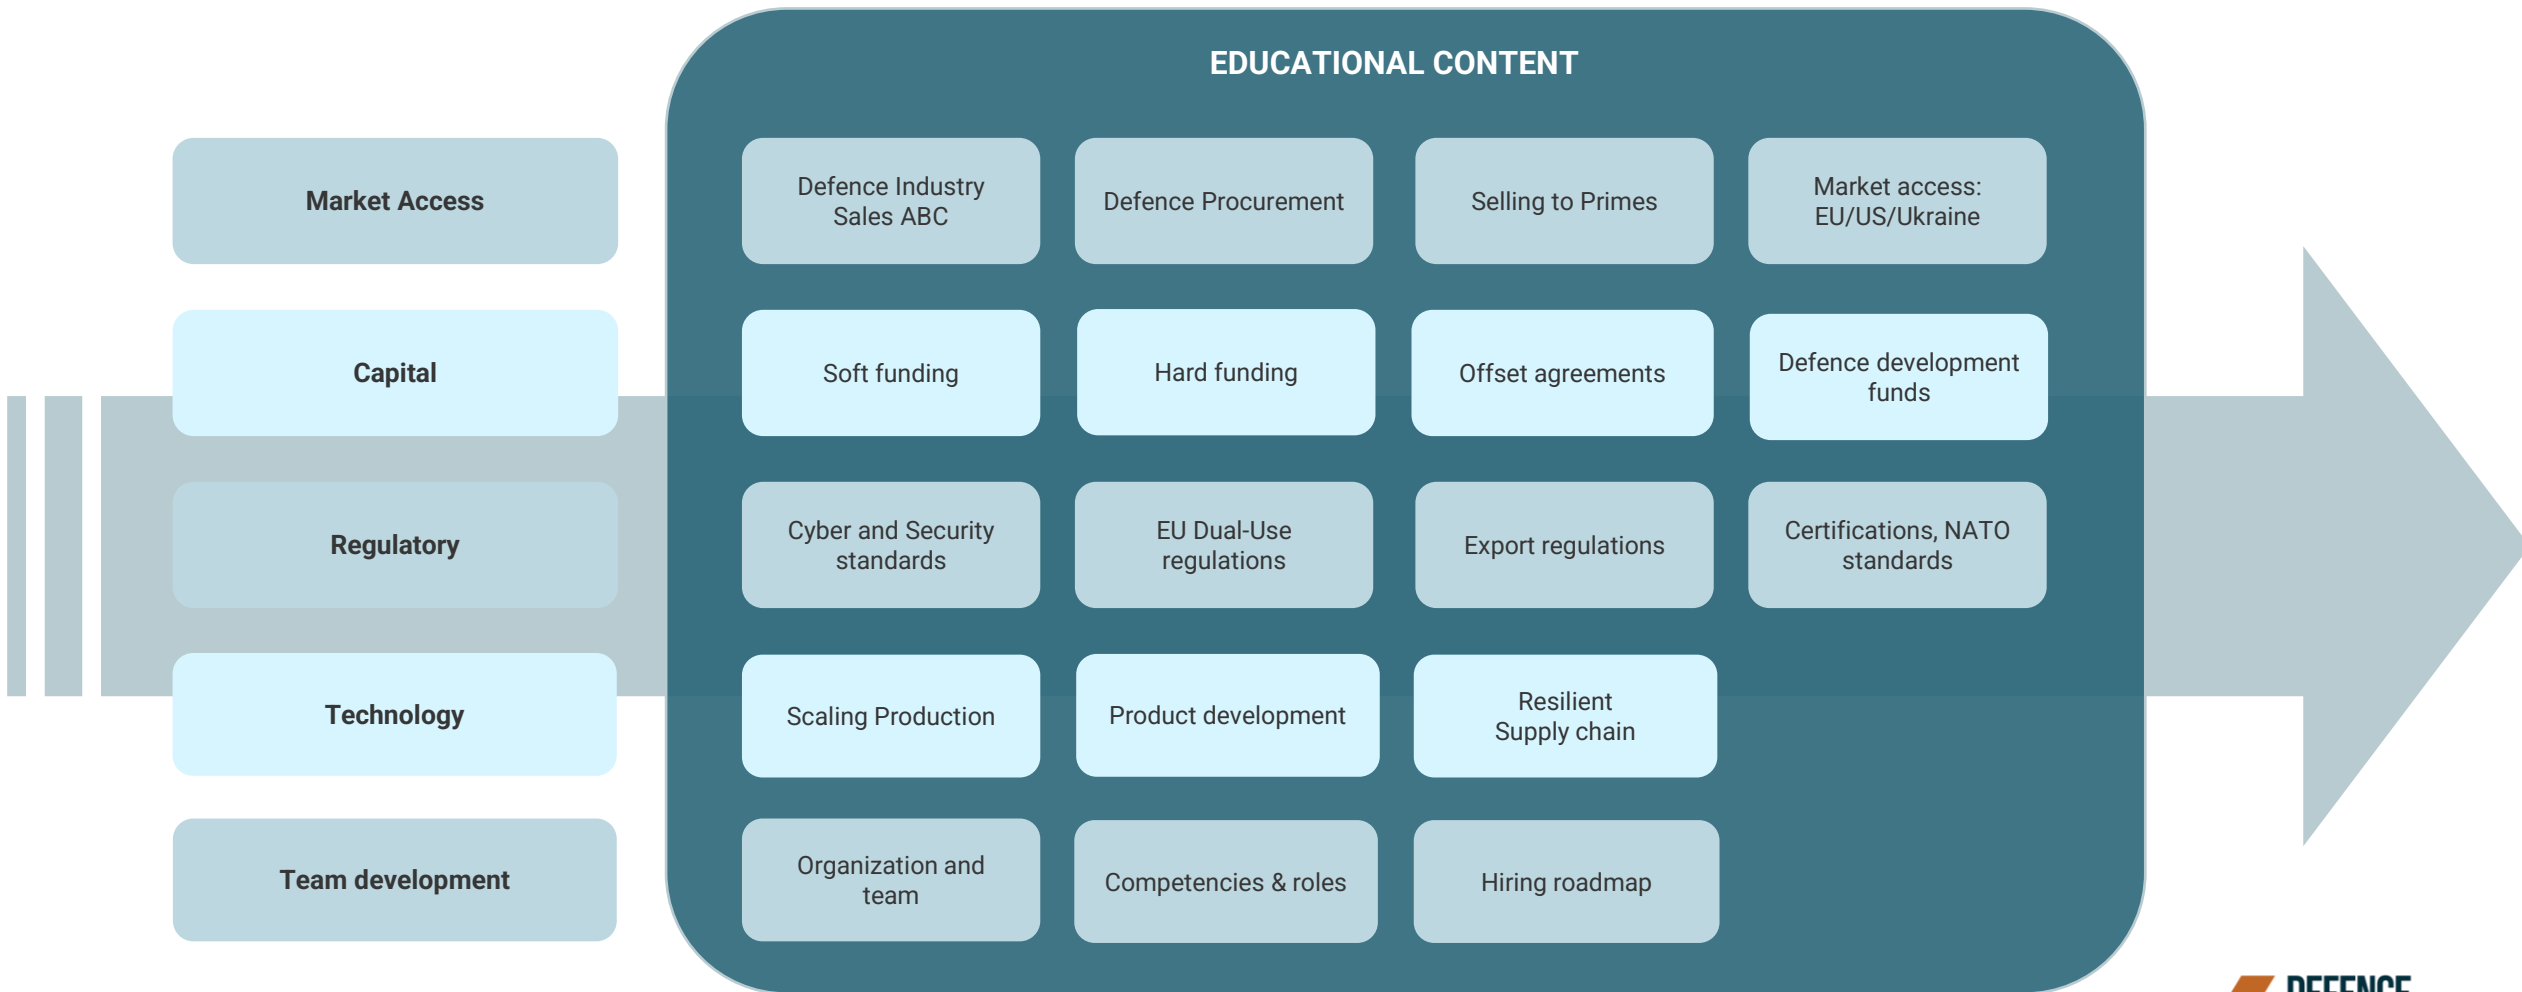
EDUCATIONAL CONTENT

Market Access

Defence Industry Sales ABC

Defence Procurement

Selling to Primes

Market access: EU/US/Ukraine

Capital

Soft funding

Hard funding

Offset agreements

Defence development funds

Regulatory

Cyber and Security standards

EU Dual-Use regulations

Export regulations

Certifications, NATO standards

Technology

Scaling Production

Product development

Resilient Supply chain

Team development

Organization and team

Competencies & roles

Hiring roadmap

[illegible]